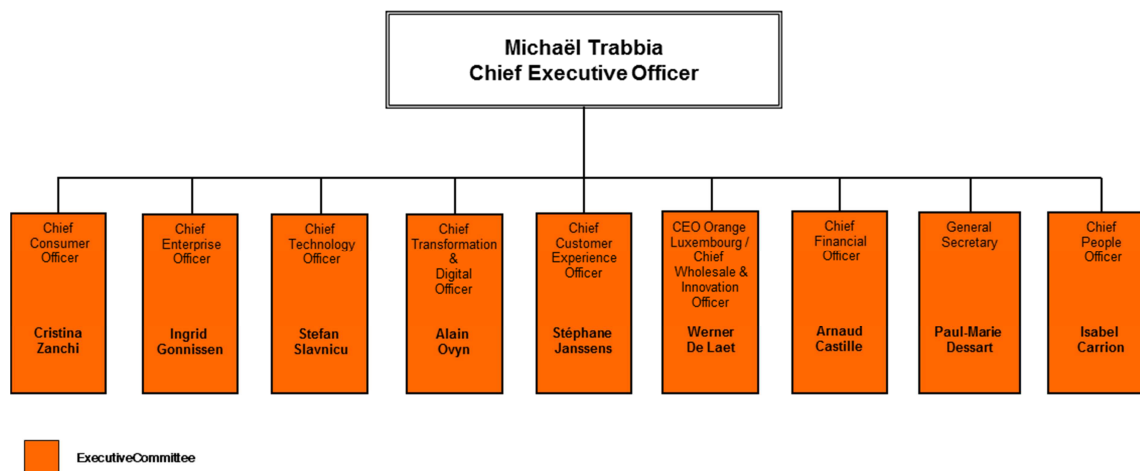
Michaël Trabbia
Chief Executive Officer

Chief Consumer Officer
Cristina Zanchi

Chief Enterprise Officer
Ingrid Gonnissen

Chief Technology Officer
Stefan Slavnicu

Chief Transformation & Digital Officer
Alain Ovyn

Chief Customer Experience Officer
Stéphane Janssens

CEO Orange Luxembourg / Chief Wholesale & Innovation Officer
Werner De Laet

Chief Financial Officer
Arnaud Castille

General Secretary
Paul-Marie Dessart

Chief People Officer
Isabel Carrion

ExecutiveCommittee